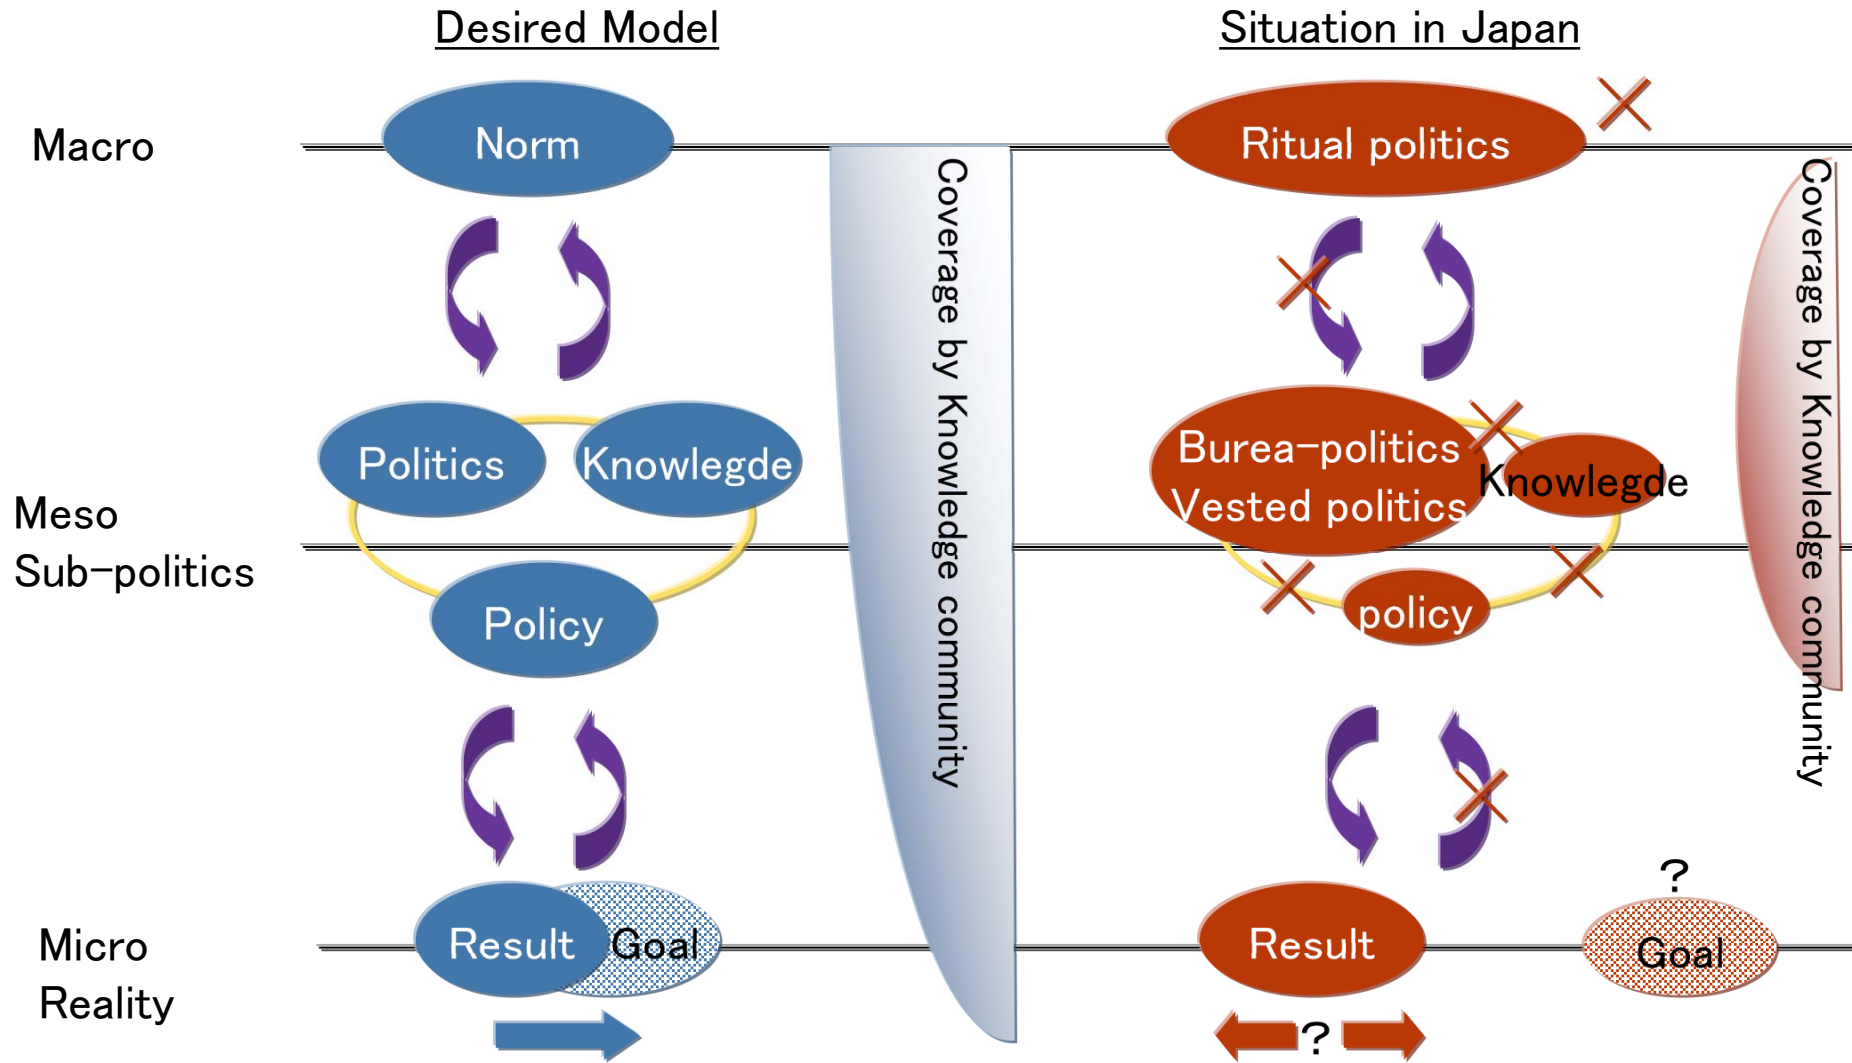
Desired Model

Situation in Japan

Macro

Norm

Ritual politics

Coverage by Knowledge community

Politics

Knowlegde

Meso
Sub-politics

Policy

Burea-politics
Vested politics

Knowlegde

policy

Coverage by Knowledge community

Micro
Reality

Result

Goal

Result

?

Goal

?